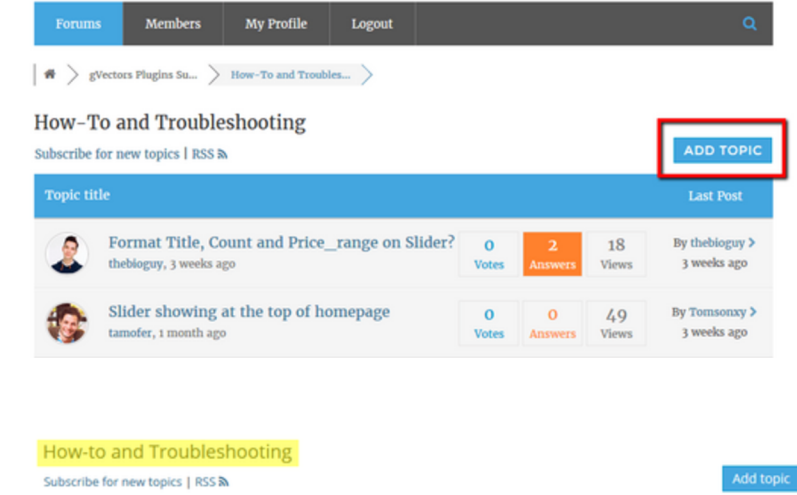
Forums Members My Profile Logout

gVectors Plugins Su... > How-To and Troubles...

How-To and Troubleshooting

Subscribe for new topics | RSS

ADD TOPIC

Topic title | Last Post

| Topic | Votes | Answers | Views | Last Post |
|---|---|---|---|---|
| Format Title, Count and Price_range on Slider? thebioguy, 3 weeks ago | 0 Votes | 2 Answers | 18 Views | By thebioguy > 3 weeks ago |
| Slider showing at the top of homepage tamofer, 1 month ago | 0 Votes | 0 Answers | 49 Views | By Tomsonxy > 3 weeks ago |

How-to and Troubleshooting

Subscribe for new topics | RSS

Add topic